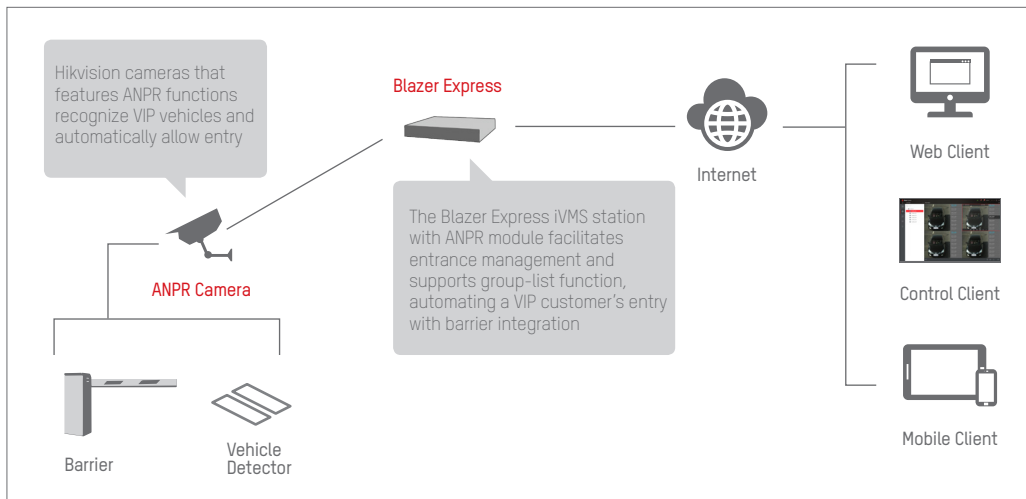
Hikvision cameras that features ANPR functions recognize VIP vehicles and automatically allow entry

Blazer Express

Internet

Web Client

The Blazer Express iVMS station with ANPR module facilitates entrance management and supports group-list function, automating a VIP customer's entry with barrier integration

ANPR Camera

Control Client

Mobile Client

Barrier

Vehicle Detector